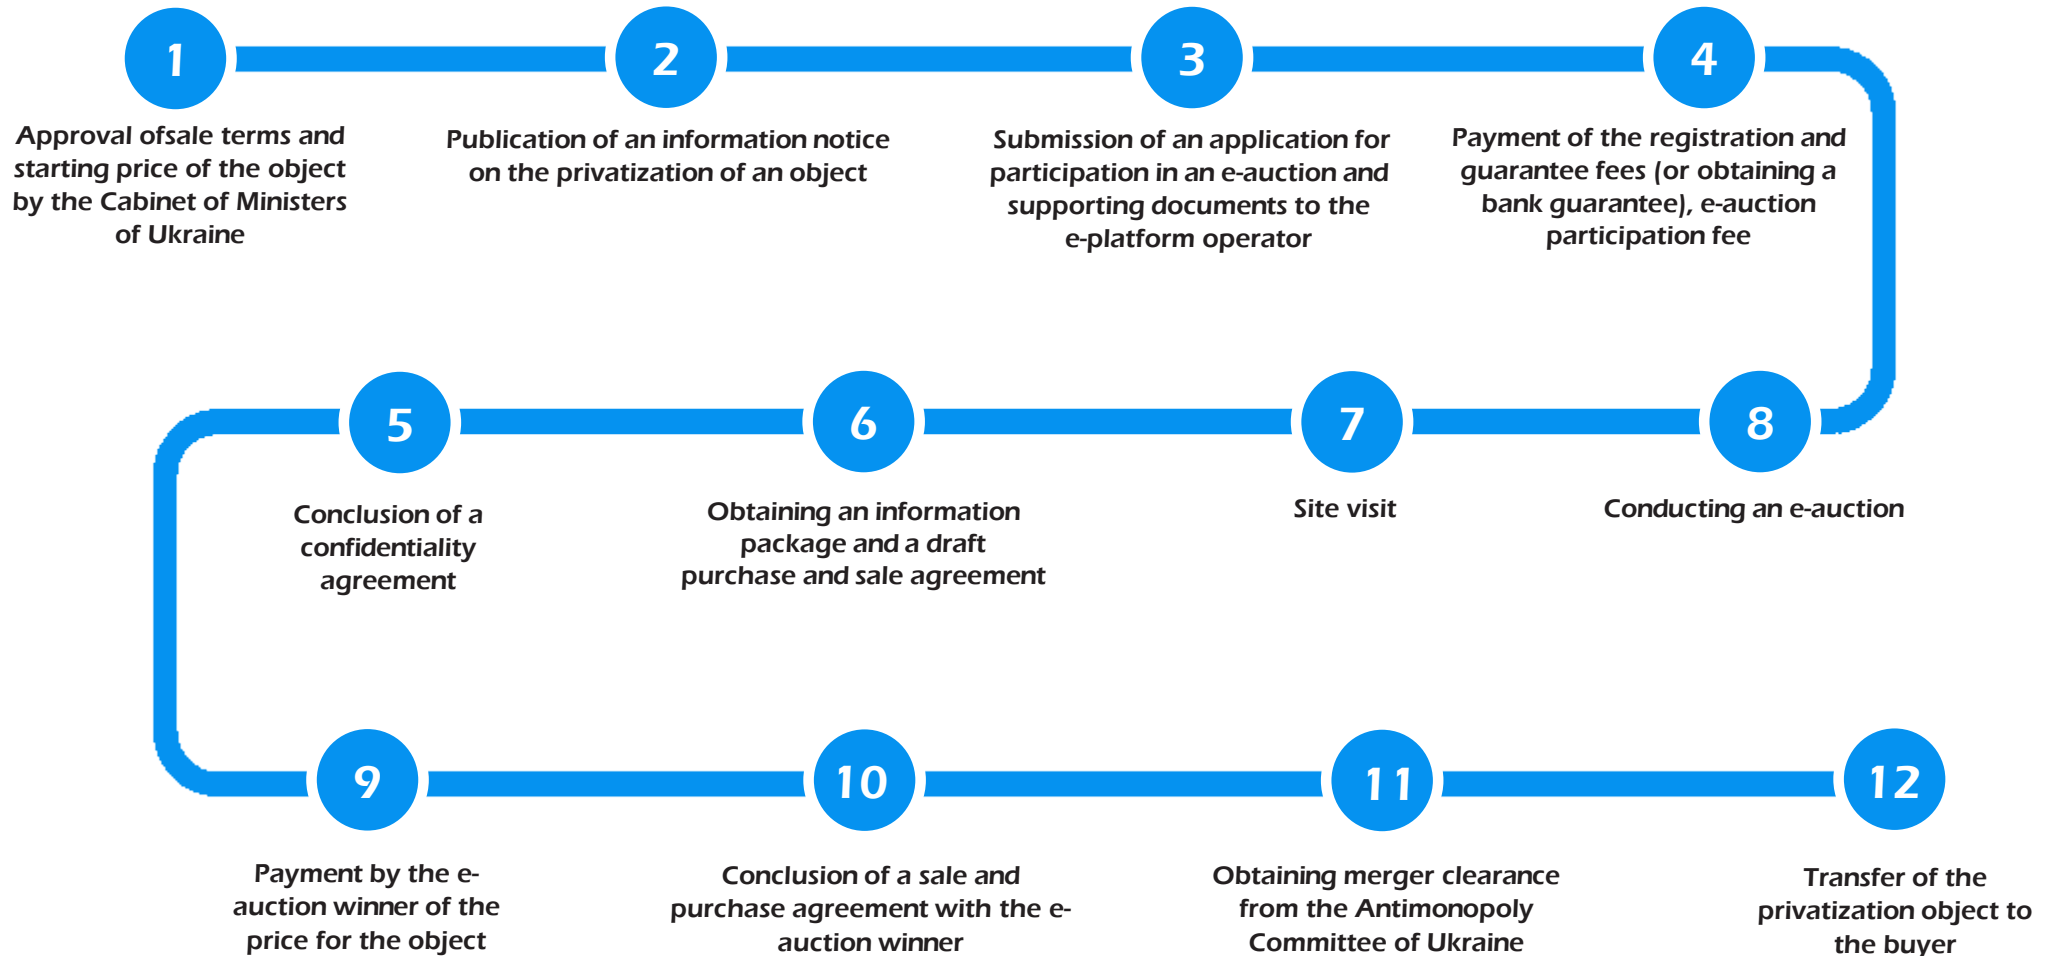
1

Approval ofsale terms and starting price of the object by the Cabinet of Ministers of Ukraine

2

Publication of an information notice on the privatization of an object

3

Submission of an application for participation in an e-auction and supporting documents to the e-platform operator

4

Payment of the registration and guarantee fees (or obtaining a bank guarantee), e-auction participation fee

5

Conclusion of a confidentiality agreement

6

Obtaining an information package and a draft purchase and sale agreement

7

Site visit

8

Conducting an e-auction

9

Payment by the e-auction winner of the price for the object

10

Conclusion of a sale and purchase agreement with the e-auction winner

11

Obtaining merger clearance from the Antimonopoly Committee of Ukraine

12

Transfer of the privatization object to the buyer